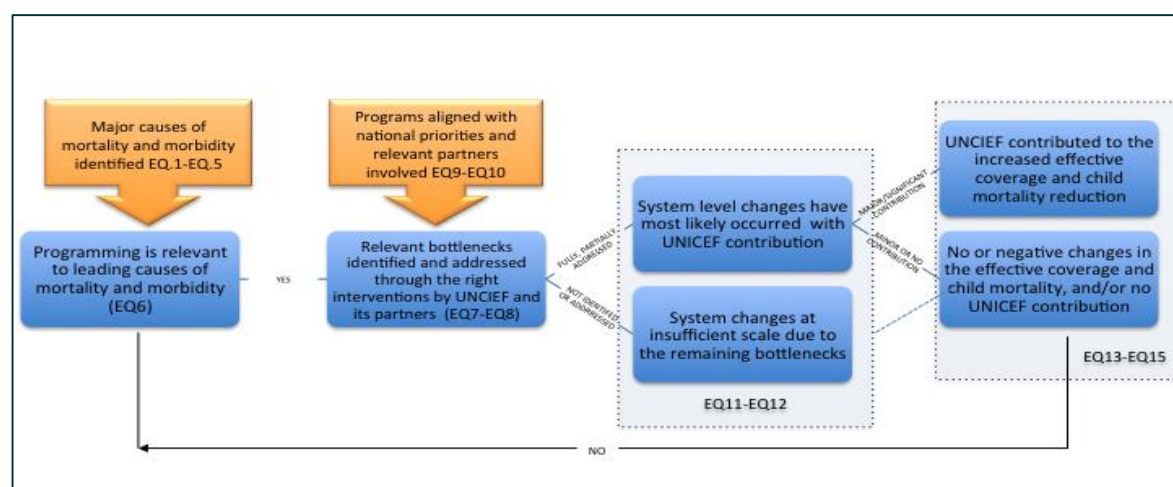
Major causes of mortality and morbidity identified EQ.1-EQ.5

Programs aligned with national priorities and relevant partners involved EQ9-EQ10

Programming is relevant to leading causes of mortality and morbidity (EQ6)

YES

Relevant bottlenecks identified and addressed through the right interventions by UNCIEF and its partners (EQ7-EQ8)

FULLY, PARTIALLY ADDRESSED

NOT IDENTIFIED OR ADDRESSED

System level changes have most likely occurred with UNICEF contribution

System changes at insufficient scale due to the remaining bottlenecks

EQ11-EQ12

MAJOR/SIGNIFICANT CONTRIBUTION

MINOR OR NO CONTRIBUTION

UNCIEF contributed to the increased effective coverage and child mortality reduction

No or negative changes in the effective coverage and child mortality, and/or no UNICEF contribution

EQ13-EQ15

NO